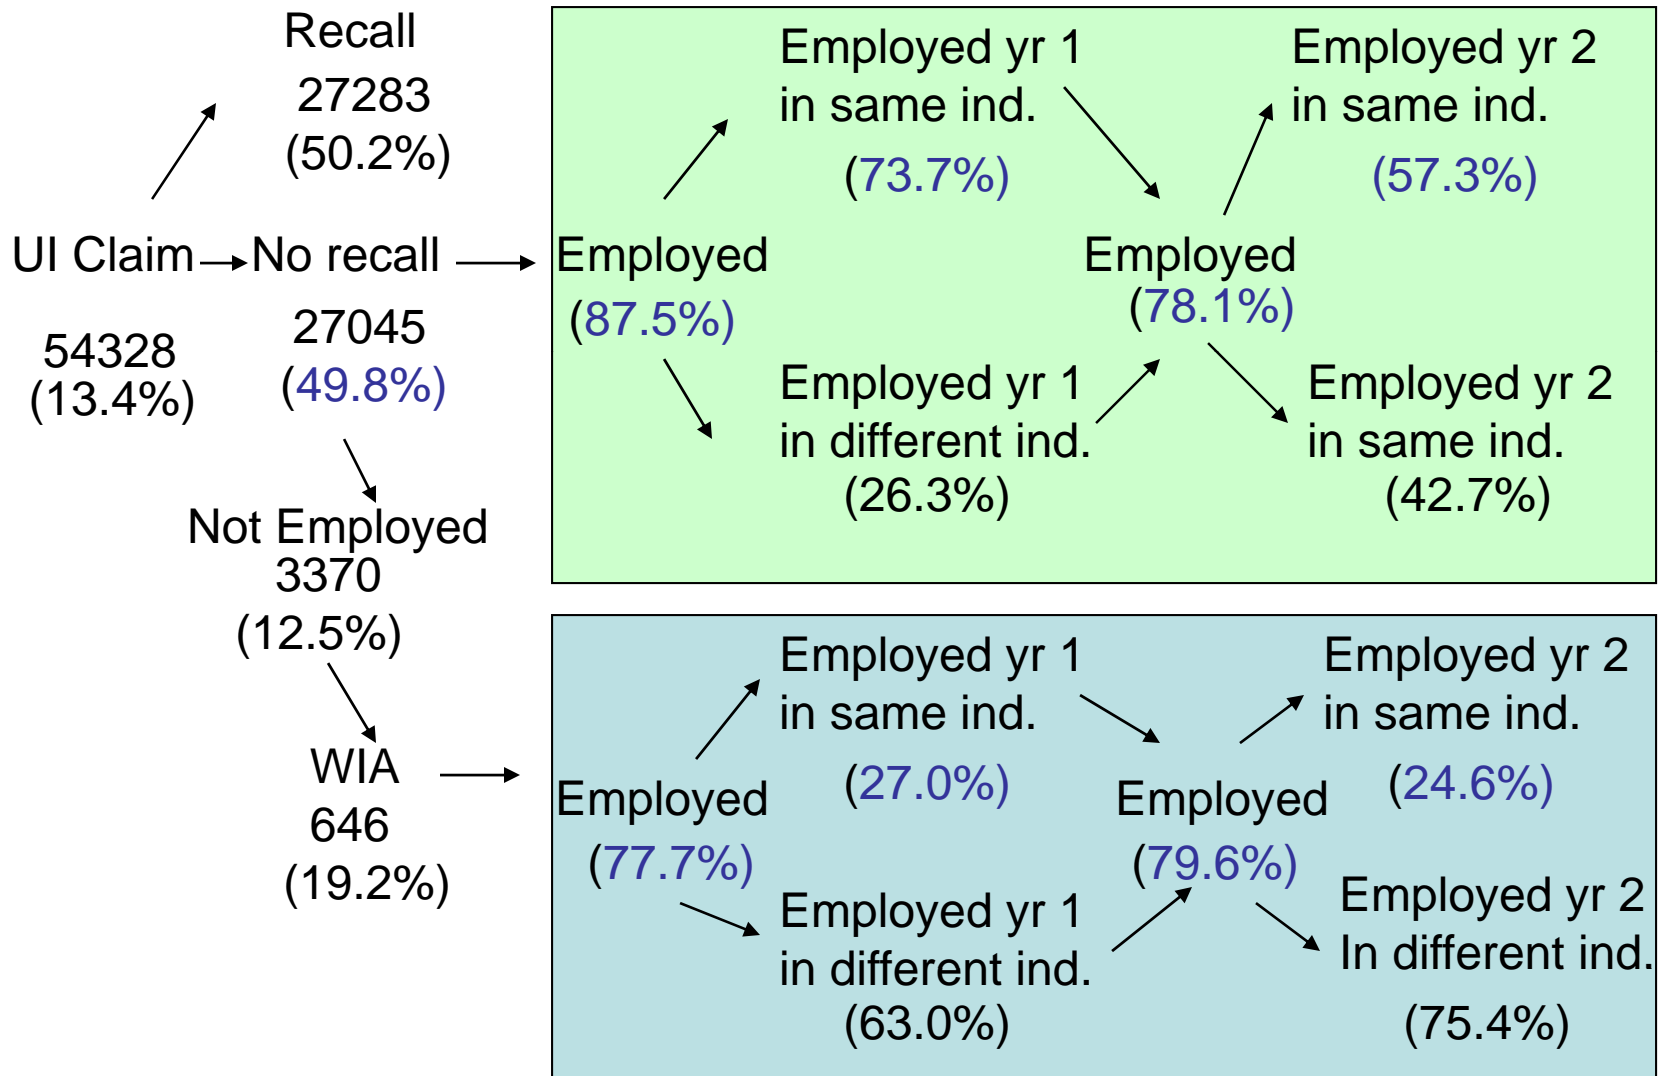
Recall
27283
(50.2%)

UI Claim → No recall →

54328
(13.4%)

27045
(49.8%)

Not Employed
3370
(12.5%)

WIA
646
(19.2%)

Employed
(87.5%)

Employed yr 1
in same ind.
(73.7%)

Employed yr 1
in different ind.
(26.3%)

Employed
(78.1%)

Employed yr 2
in same ind.
(57.3%)

Employed yr 2
in same ind.
(42.7%)

Employed
(77.7%)

Employed yr 1
in same ind.
(27.0%)

Employed yr 1
in different ind.
(63.0%)

Employed
(79.6%)

Employed yr 2
in same ind.
(24.6%)

Employed yr 2
In different ind.
(75.4%)